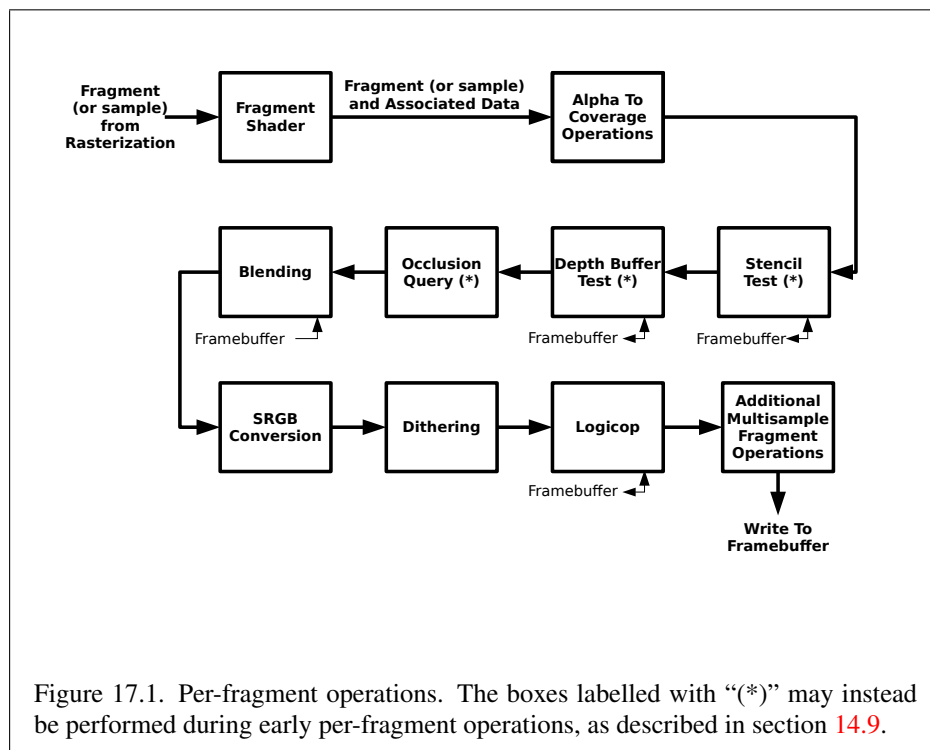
Fragment (or sample) from Rasterization

Fragment Shader

Fragment (or sample) and Associated Data

Alpha To Coverage Operations

Blending

Occlusion Query (*)

Depth Buffer Test (*)

Stencil Test (*)

Framebuffer

Framebuffer

Framebuffer

SRGB Conversion

Dithering

Logicop

Additional Multisample Fragment Operations

Framebuffer

Write To Framebuffer

Figure 17.1. Per-fragment operations. The boxes labelled with “(*)” may instead be performed during early per-fragment operations, as described in section 14.9.